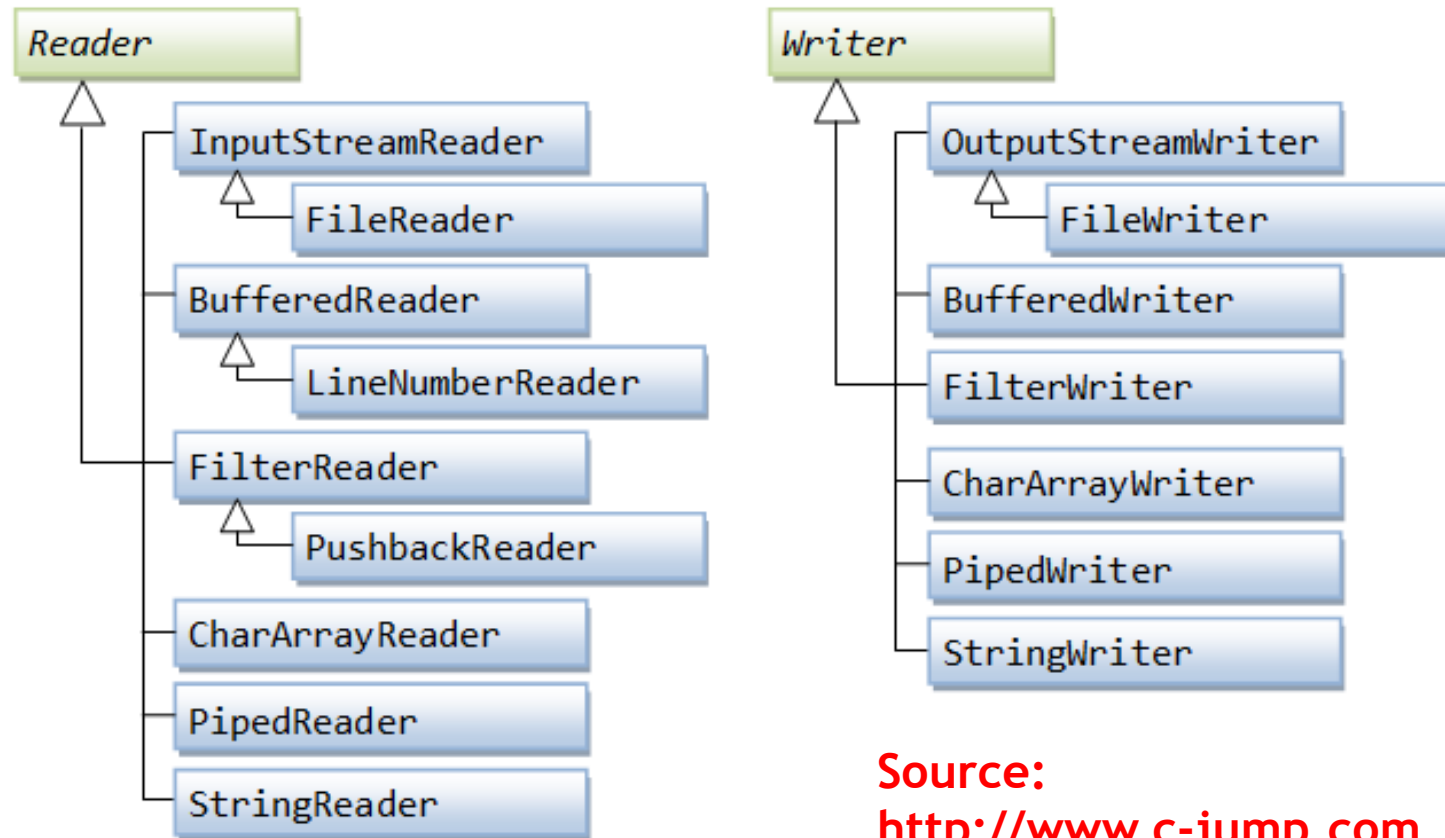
Reader

InputStreamReader

FileReader

BufferedReader

LineNumberReader

FilterReader

PushbackReader

CharArrayReader

PipedReader

StringReader

Writer

OutputStreamWriter

FileWriter

BufferedWriter

FilterWriter

CharArrayWriter

PipedWriter

StringWriter

Source: http://www.c-jump.com